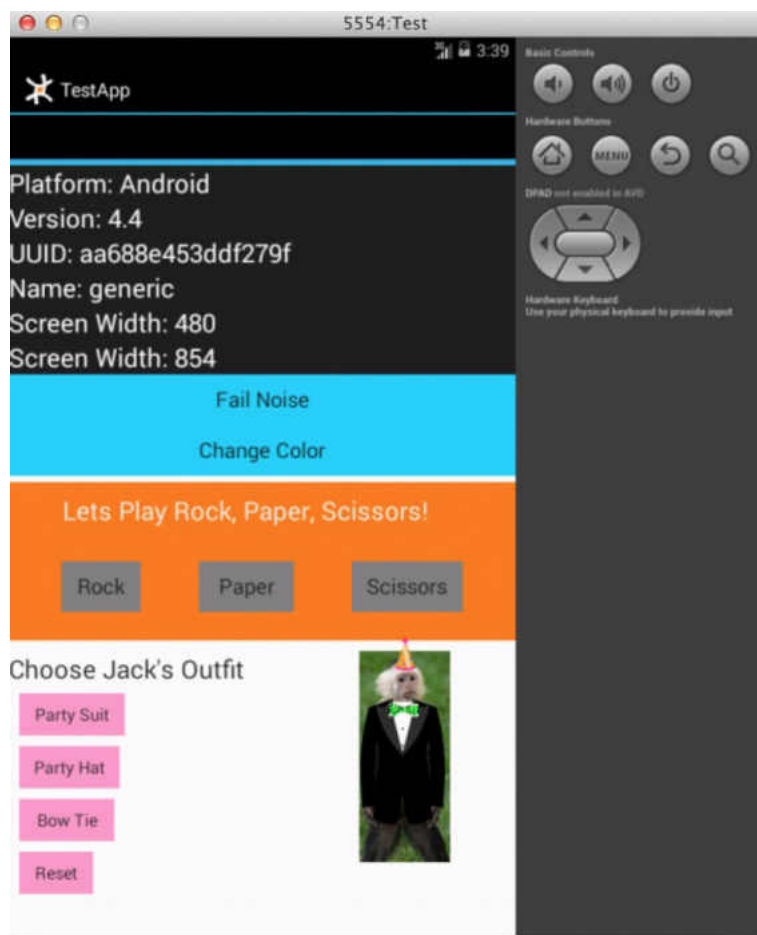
5554:Test

3:39

TestApp

Platform: Android
Version: 4.4
UUID: aa688e453ddf279f
Name: generic
Screen Width: 480
Screen Width: 854

Fail Noise

Change Color

Lets Play Rock, Paper, Scissors!

Rock

Paper

Scissors

Choose Jack's Outfit

Party Suit

Party Hat

Bow Tie

Reset

Basic Controls

Hardware Buttons

MENU

DPAD not enabled in AVD

Hardware Keyboard
Use your physical keyboard to provide input